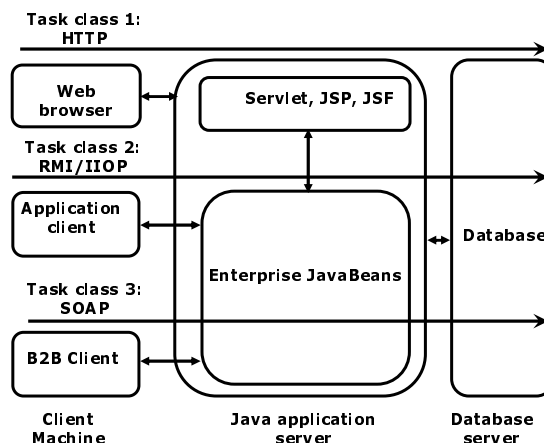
Task class 1:
HTTP

Web browser

Servlet, JSP, JSF

Task class 2:
RMI/IIOP

Application client

Enterprise JavaBeans

Database

Task class 3:
SOAP

B2B Client

Client Machine

Java application server

Database server